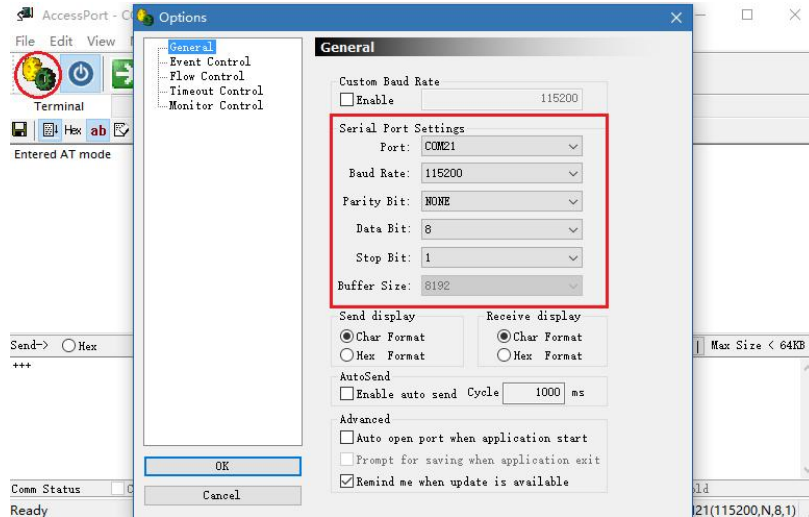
AccessPort - C

Options

File Edit View

Terminal

Hex ab

Entered AT mode

General
Event Control
Flow Control
Timeout Control
Monitor Control

General

Custom Baud Rate
Enable 115200

Serial Port Settings
Port: COM21
Baud Rate: 115200
Parity Bit: NONE
Data Bit: 8
Stop Bit: 1
Buffer Size: 8192

Send display
Char Format
Hex Format

Receive display
Char Format
Hex Format

AutoSend
Enable auto send Cycle 1000 ms

Advanced
Auto open port when application start
Prompt for saving when application exit
Remind me when update is available

OK
Cancel

Send-> Hex
+++

Max Size < 64KB

Comm Status

Ready

ld

21(115200,N,8,1)